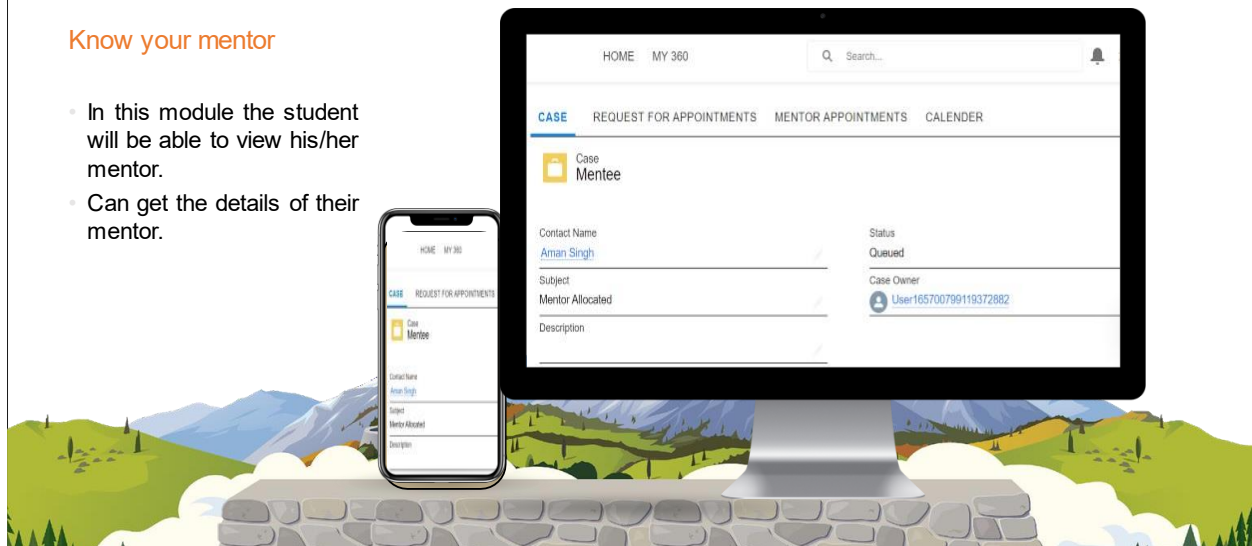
Know your mentor

• In this module the student will be able to view his/her mentor.
• Can get the details of their mentor.

HOME MY 360

Search...

CASE REQUEST FOR APPOINTMENTS MENTOR APPOINTMENTS CALENDER

Case
Mentee

Contact Name
Aman Singh

Status
Queued

Subject
Mentor Allocated

Case Owner
User165700799119372882

Description

HOME MY 360

CASE REQUEST FOR APPOINTMENTS

Case
Mentee

Contact Name
Aman Singh

Subject
Mentor Allocated

Description